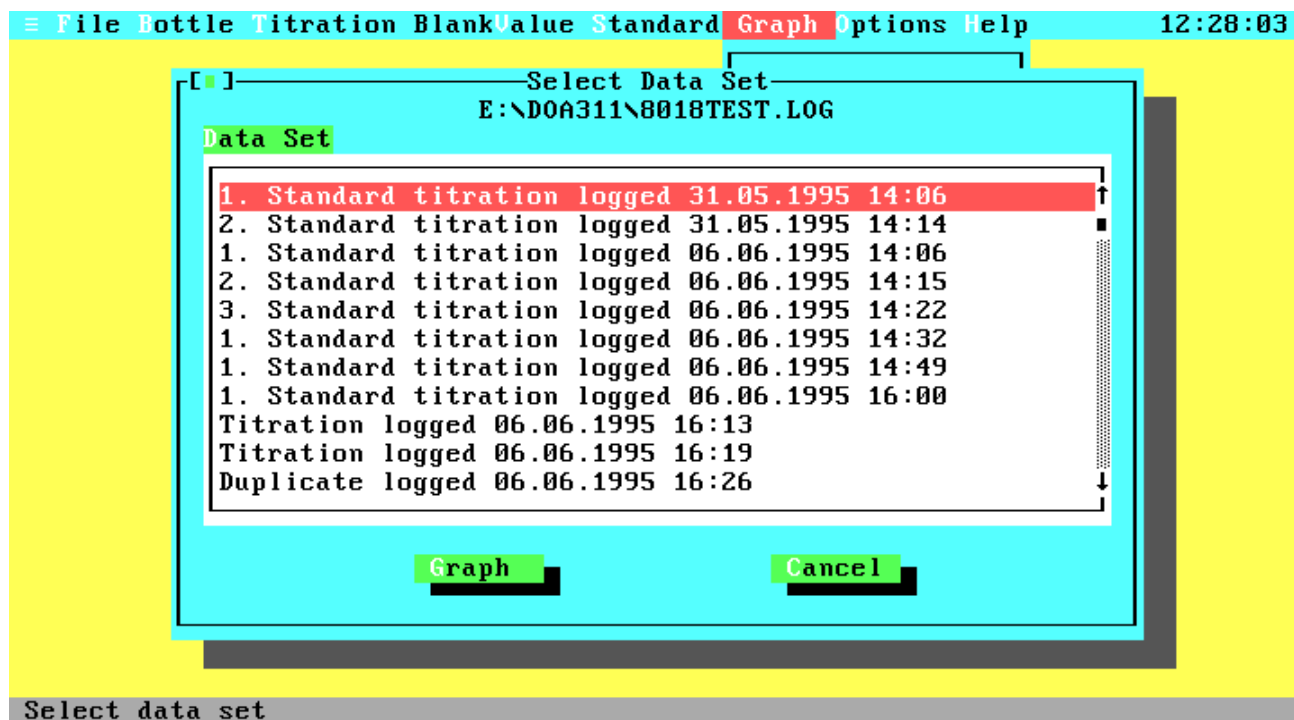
≡ File Bottle Titration BlankValue Standard Graph Options Help 12:28:03

[■] Select Data Set
E:\DOA311\8018TEST.LOG

Data Set

1. Standard titration logged 31.05.1995 14:06
2. Standard titration logged 31.05.1995 14:14
1. Standard titration logged 06.06.1995 14:06
2. Standard titration logged 06.06.1995 14:15
3. Standard titration logged 06.06.1995 14:22
1. Standard titration logged 06.06.1995 14:32
1. Standard titration logged 06.06.1995 14:49
1. Standard titration logged 06.06.1995 16:00
Titration logged 06.06.1995 16:13
Titration logged 06.06.1995 16:19
Duplicate logged 06.06.1995 16:26

Graph Cancel

Select data set